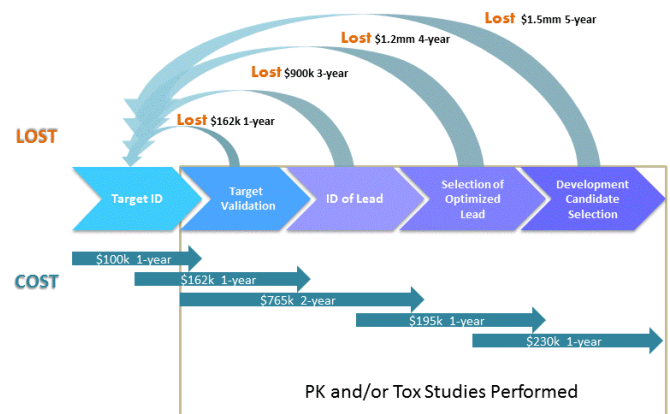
Lost $1.5mm 5-year

Lost $1.2mm 4-year

Lost $900k 3-year

Lost $162k 1-year

LOST

Target ID

Target Validation

ID of Lead

Selection of Optimized Lead

Development Candidate Selection

COST

$100k 1-year

$162k 1-year

$765k 2-year

$195k 1-year

$230k 1-year

PK and/or Tox Studies Performed